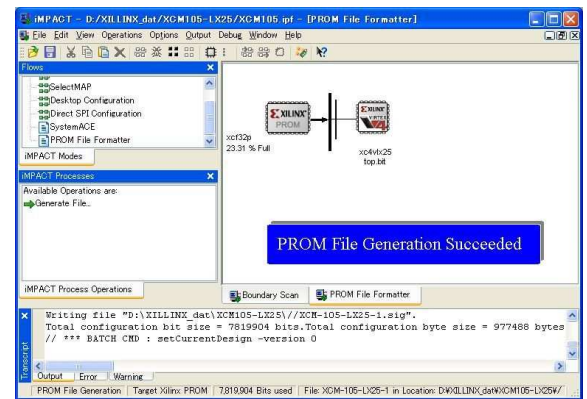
iMPACT - D:/XILLINX_dat/XCM105-LX25/XCM105.ipf - [PROM File Formatter]

File Edit View Operations Options Output Debug Window Help

Flows

SelectMAP
Desktop Configuration
Direct SPI Configuration
SystemACE
PROM File Formatter

iMPACT Modes

iMPACT Processes

Available Operations are:
Generate File...

iMPACT Process Operations

XILINX PROM

xcf32p
23.31 % Full

XILINX VIRTEX

xc4vlx25
top.bit

PROM File Generation Succeeded

Boundary Scan | PROM File Formatter

Writing file "D:\XILLINX_dat\XCM105-LX25\//XCM-105-LX25-1.sig".
Total configuration bit size = 7819904 bits.Total configuration byte size = 977488 bytes
// *** BATCH CMD : setCurrentDesign -version 0

Transcript

Output | Error | Warning

PROM File Generation | Target Xilinx PROM | 7,819,904 Bits used | File: XCM-105-LX25-1 in Location: D:¥XILLINX_dat¥XCM105-LX25¥/